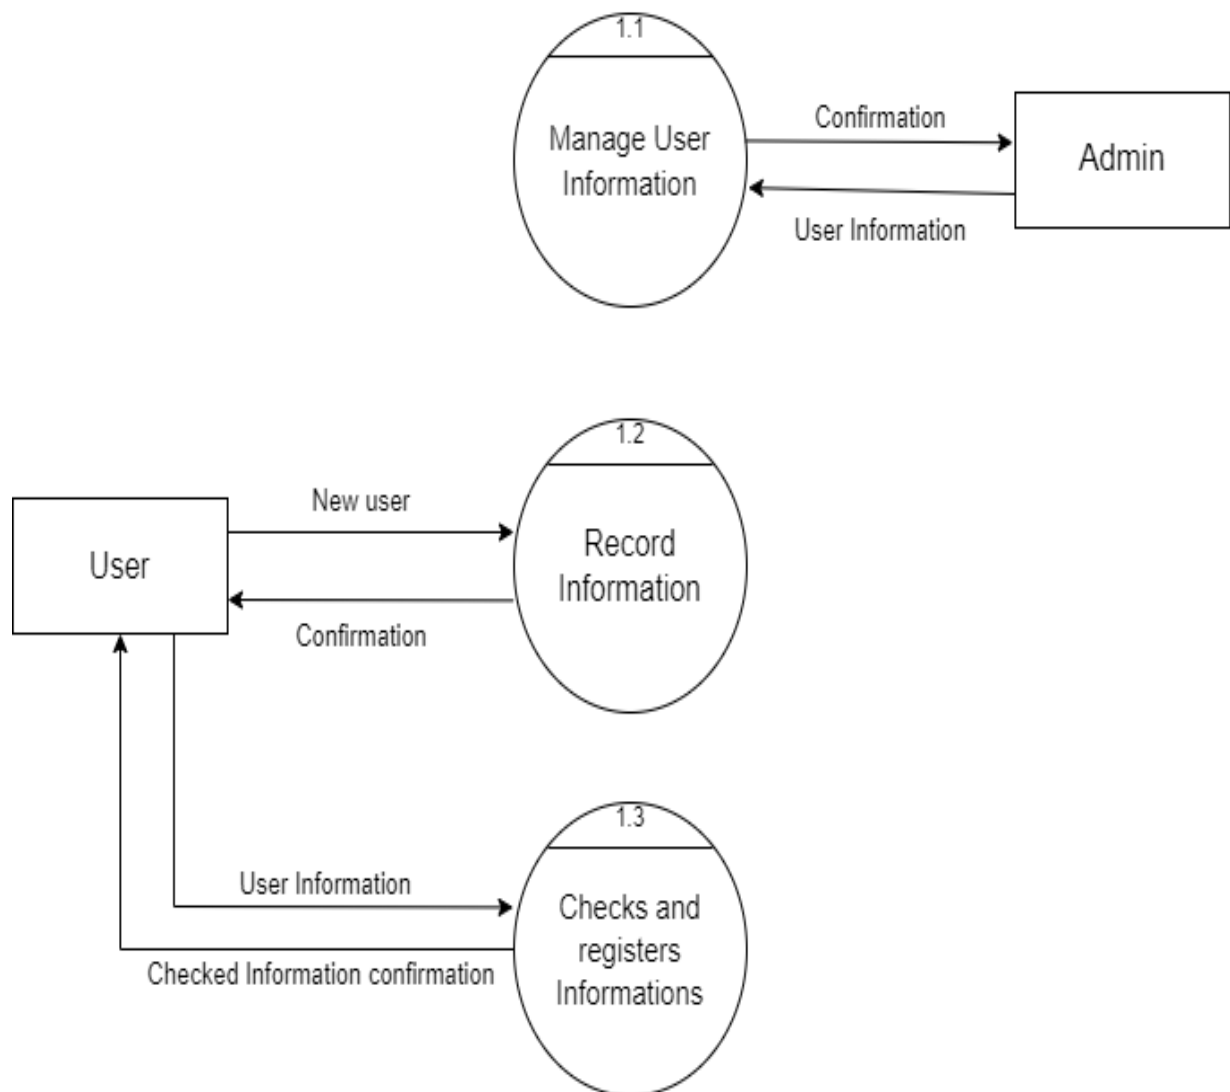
1.1

Manage User Information

Confirmation

Admin

User Information

1.2

New user

User

Record Information

Confirmation

1.3

User Information

Checks and registers Informations

Checked Information confirmation